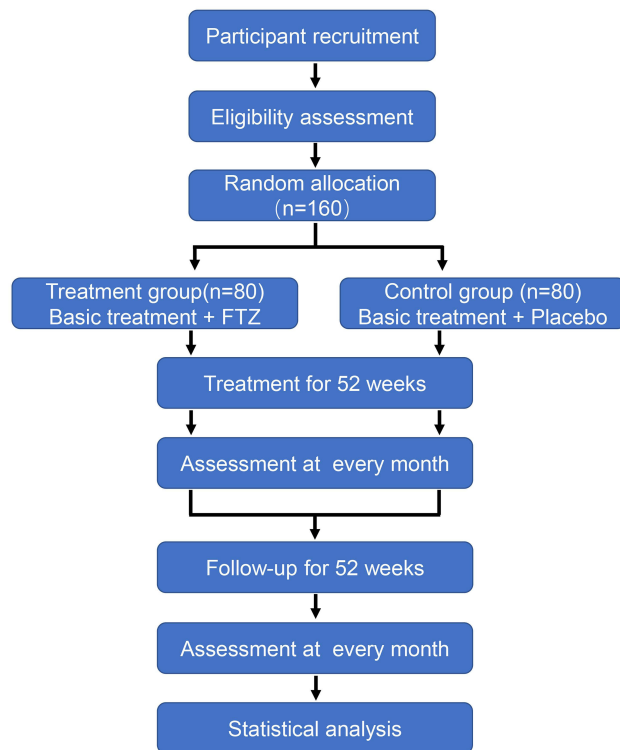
Participant recruitment

Eligibility assessment

Random allocation
（n=160）

Treatment group(n=80)
Basic treatment + FTZ

Control group (n=80)
Basic treatment + Placebo

Treatment for 52 weeks

Assessment at every month

Follow-up for 52 weeks

Assessment at every month

Statistical analysis